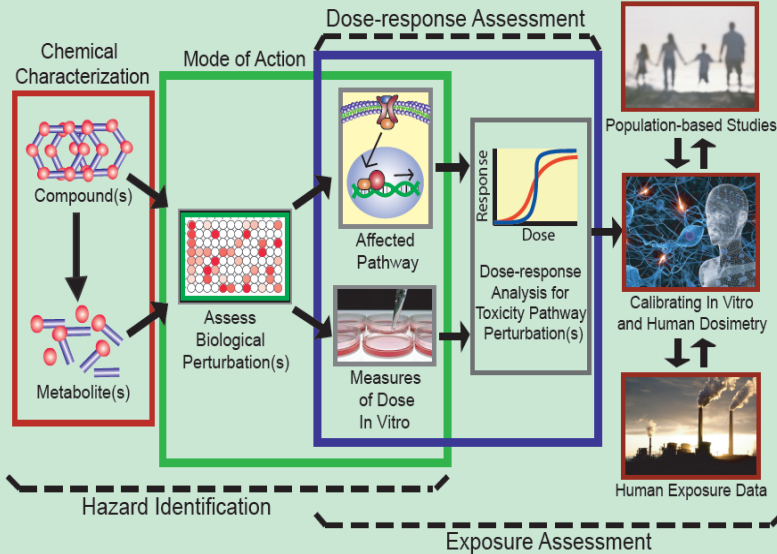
Dose-response Assessment

Chemical Characterization

Mode of Action

Compound(s)

Metabolite(s)

Assess Biological Perturbation(s)

Affected Pathway

Measures of Dose In Vitro

Response

Dose

Dose-response Analysis for Toxicity Pathway Perturbation(s)

Population-based Studies

Calibrating In Vitro and Human Dosimetry

Human Exposure Data

Hazard Identification

Exposure Assessment